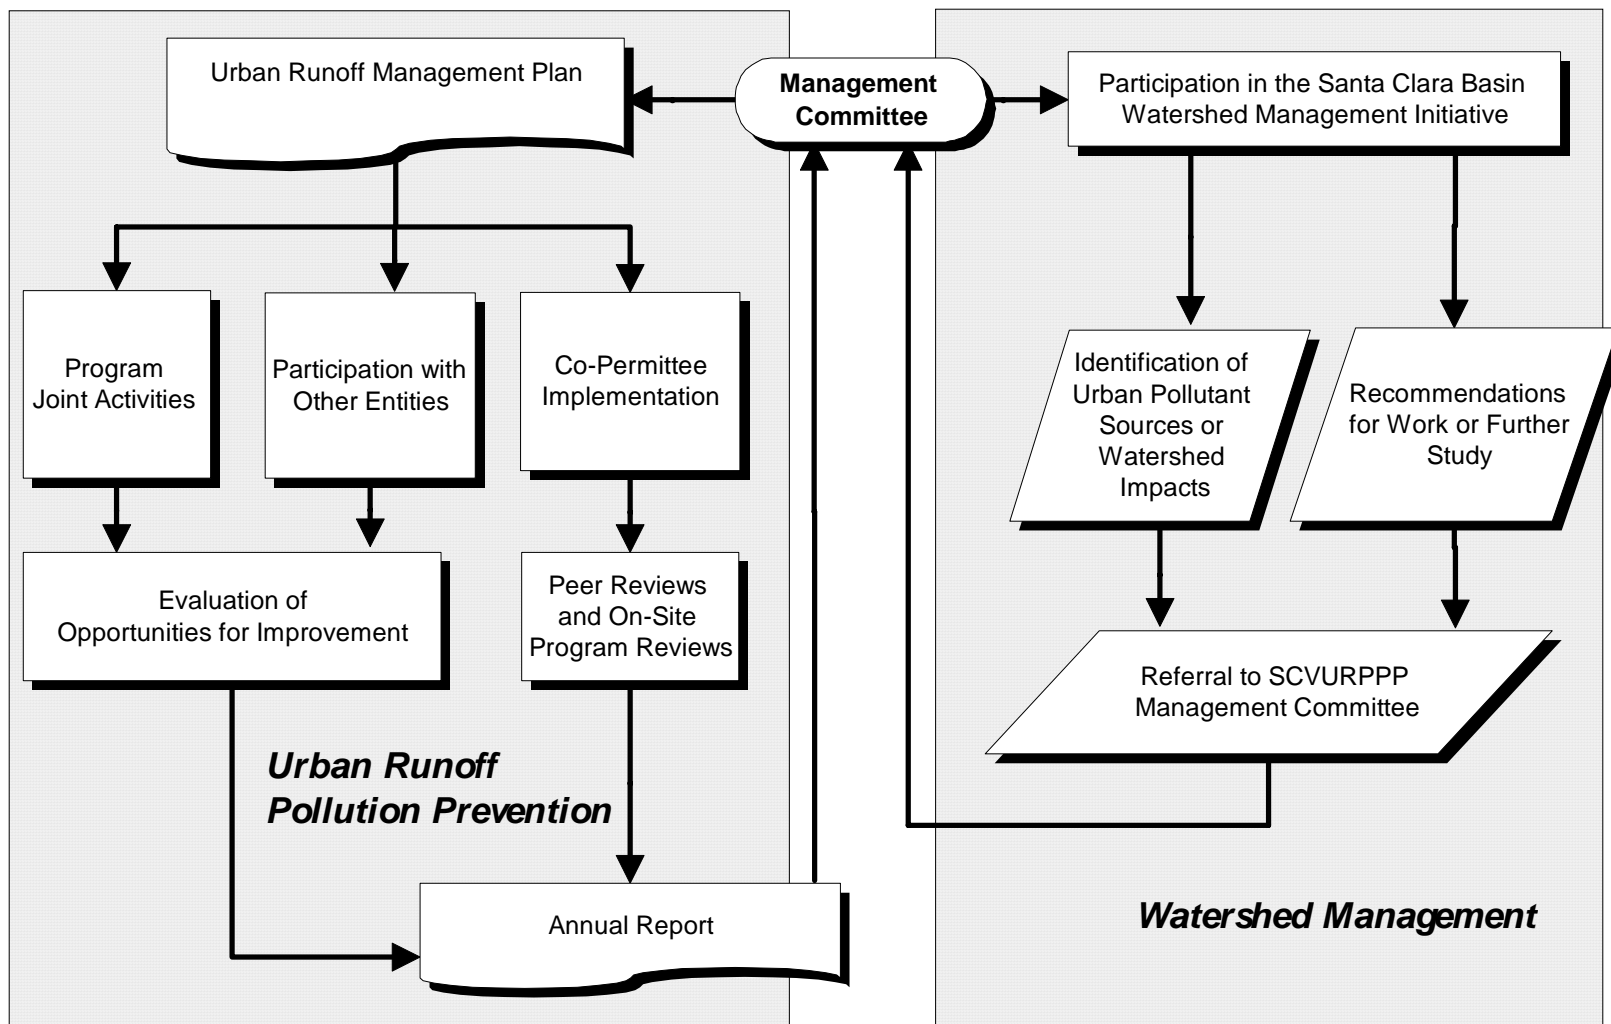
Urban Runoff Management Plan

Management Committee

Participation in the Santa Clara Basin Watershed Management Initiative

Program Joint Activities

Participation with Other Entities

Co-Permittee Implementation

Identification of Urban Pollutant Sources or Watershed Impacts

Recommendations for Work or Further Study

Evaluation of Opportunities for Improvement

Peer Reviews and On-Site Program Reviews

Referral to SCVURPPP Management Committee

Urban Runoff Pollution Prevention

Annual Report

Watershed Management